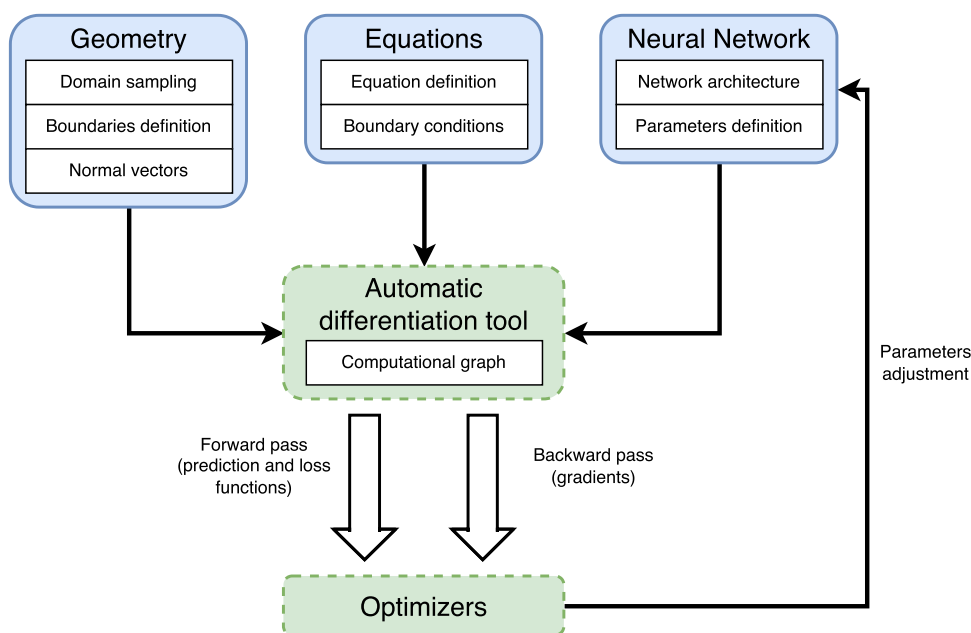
Geometry
Domain sampling
Boundaries definition
Normal vectors

Equations
Equation definition
Boundary conditions

Neural Network
Network architecture
Parameters definition

Automatic differentiation tool
Computational graph

Parameters adjustment

Forward pass (prediction and loss functions)

Backward pass (gradients)

Optimizers